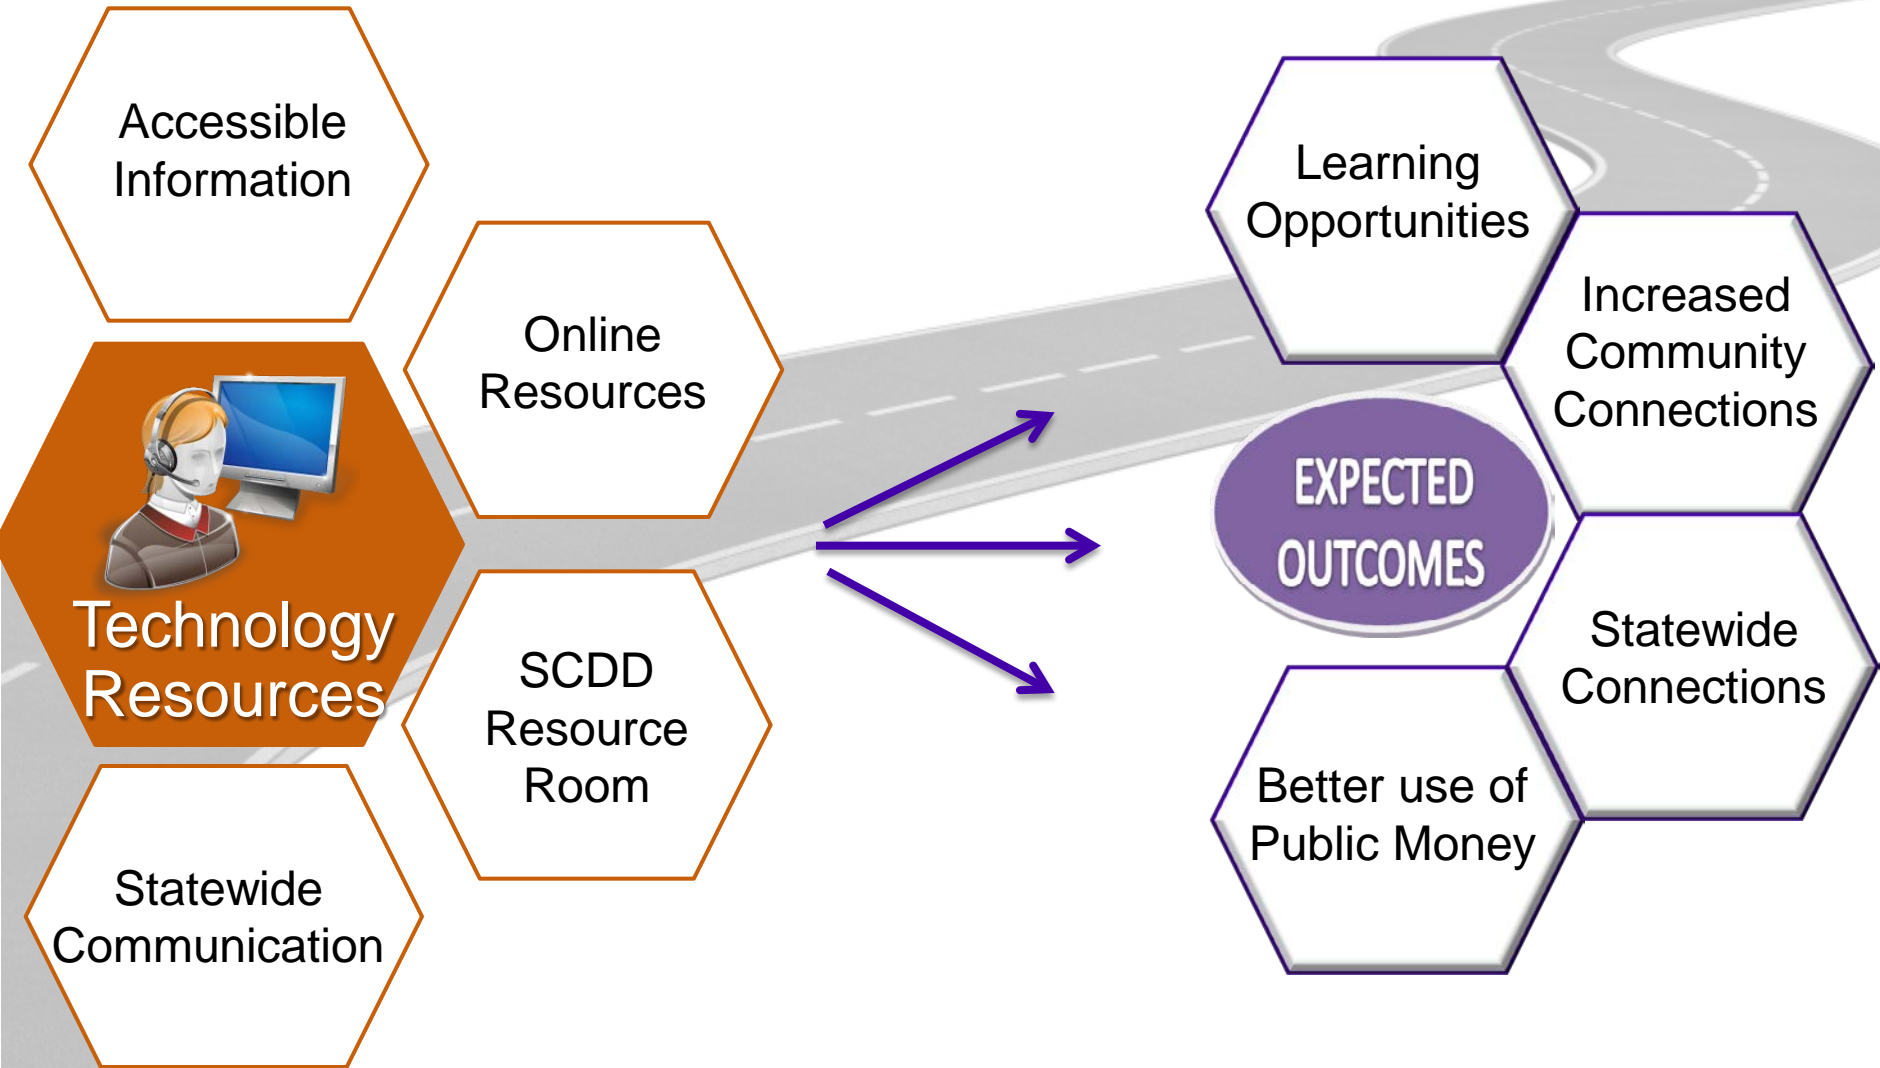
Accessible Information

Online Resources

Technology Resources

SCDD Resource Room

Statewide Communication

Learning Opportunities

Increased Community Connections

EXPECTED OUTCOMES

Statewide Connections

Better use of Public Money